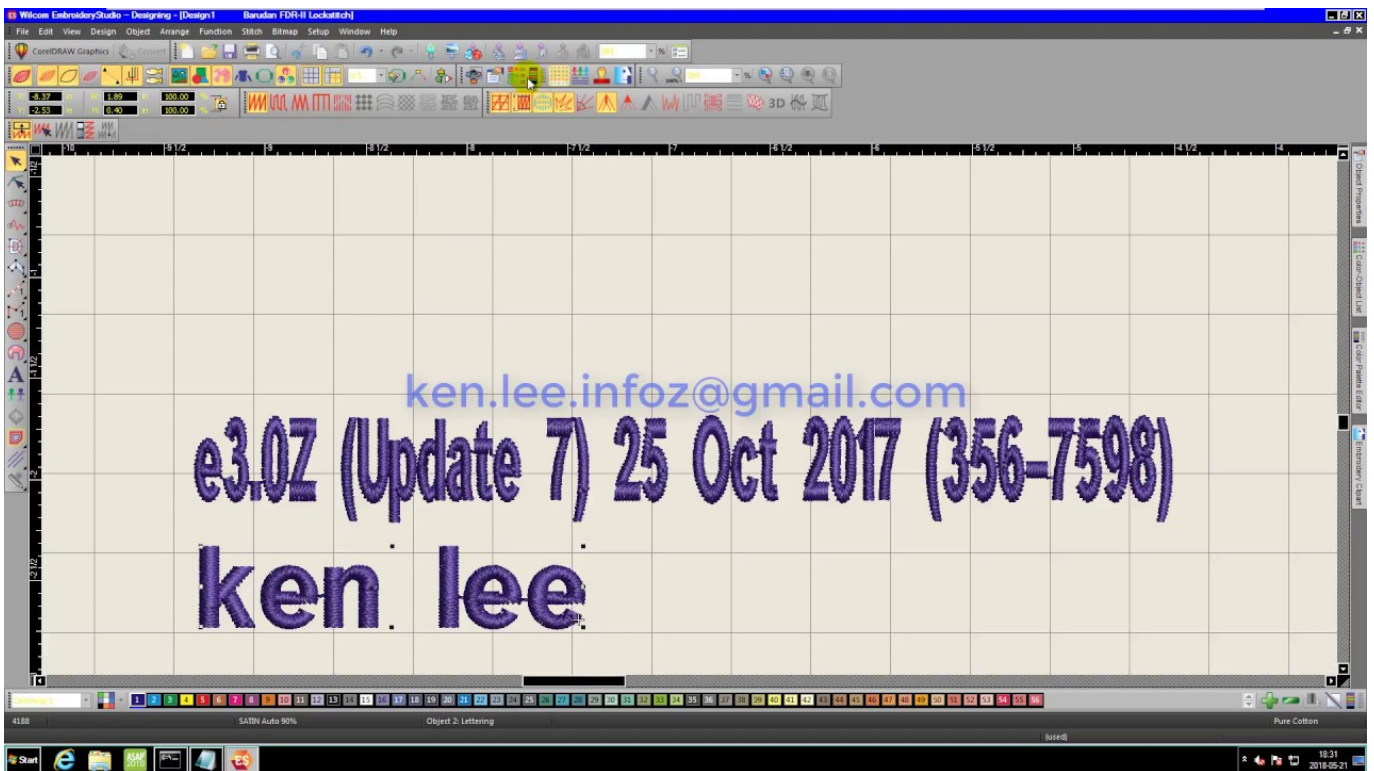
Wilcom EmbroideryStudio – Designing - [Design1 Barudan FDR-II Lockstitch]

File Edit View Design Object Arrange Function Stitch Bitmap Setup Window Help

CorelDRAW Graphics Convert

-8.37 1.89 100.00
-2.53 0.40 100.00

3D

-10 -9 1/2 -9 -8 1/2 -8 -7 1/2 -7 -6 1/2 -6 -5 1/2 -5 -4 1/2 -4

Object Properties
Color-Object List
Color Palette Editor
Embroidery Clipart

ken.lee.infoz@gmail.com

e3.0Z (Update 7) 25 Oct 2017 (356-7598)

ken lee

1 2 3 4 5 6 7 8 9 10 11 12 13 14 15 16 17 18 19 20 21 22 23 24 25 26 27 28 29 30 31 32 33 34 35 36 37 38 39 40 41 42 43 44 45 46 47 48 49 50 51 52 53 54 55 56

4188 SATIN Auto 90% Object 2: Lettering Pure Cotton

(used)

Start

18:31
2018-05-21